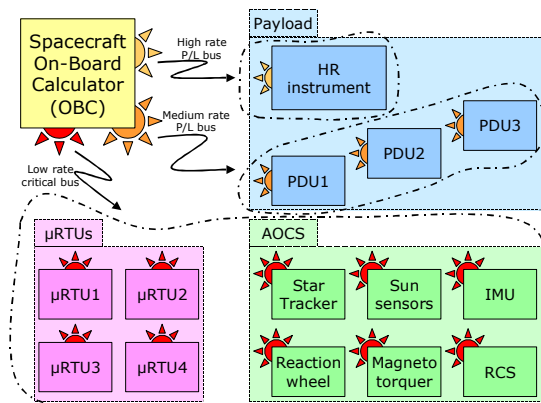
Spacecraft On-Board Calculator (OBC)

High rate P/L bus

Medium rate P/L bus

Low rate critical bus

Payload

HR instrument

PDU3

PDU2

PDU1

μRTUs

μRTU1

μRTU2

μRTU3

μRTU4

AOCS

Star Tracker

Sun sensors

IMU

Reaction wheel

Magneto torquer

RCS